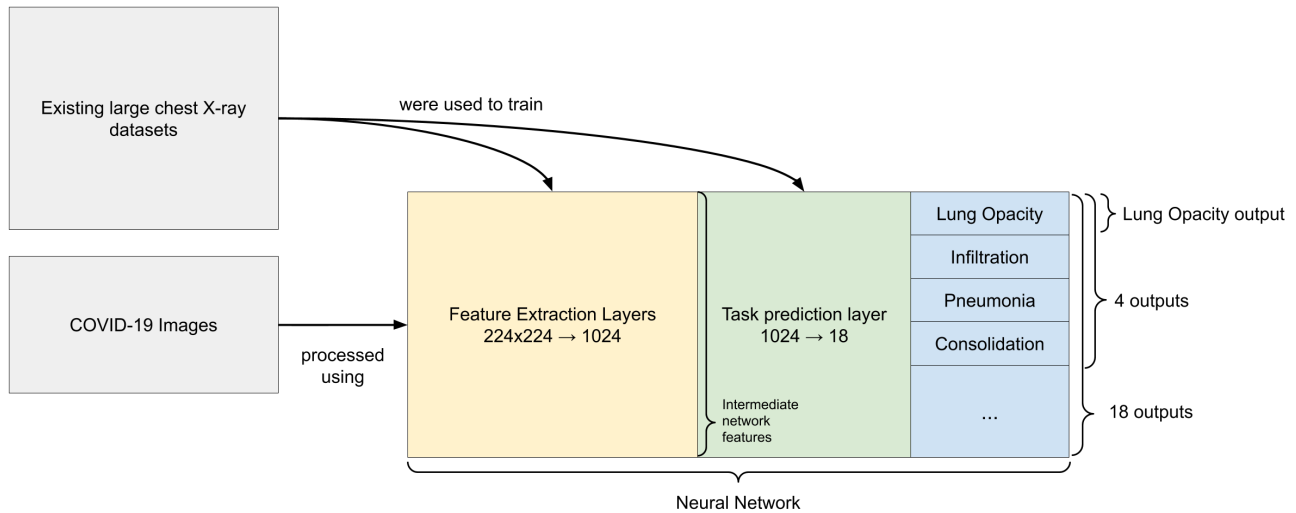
Existing large chest X-ray datasets

were used to train

COVID-19 Images

processed using

Feature Extraction Layers
224x224 → 1024

Task prediction layer
1024 → 18

Intermediate network features

Lung Opacity

Infiltration

Pneumonia

Consolidation

...

Lung Opacity output

4 outputs

18 outputs

Neural Network